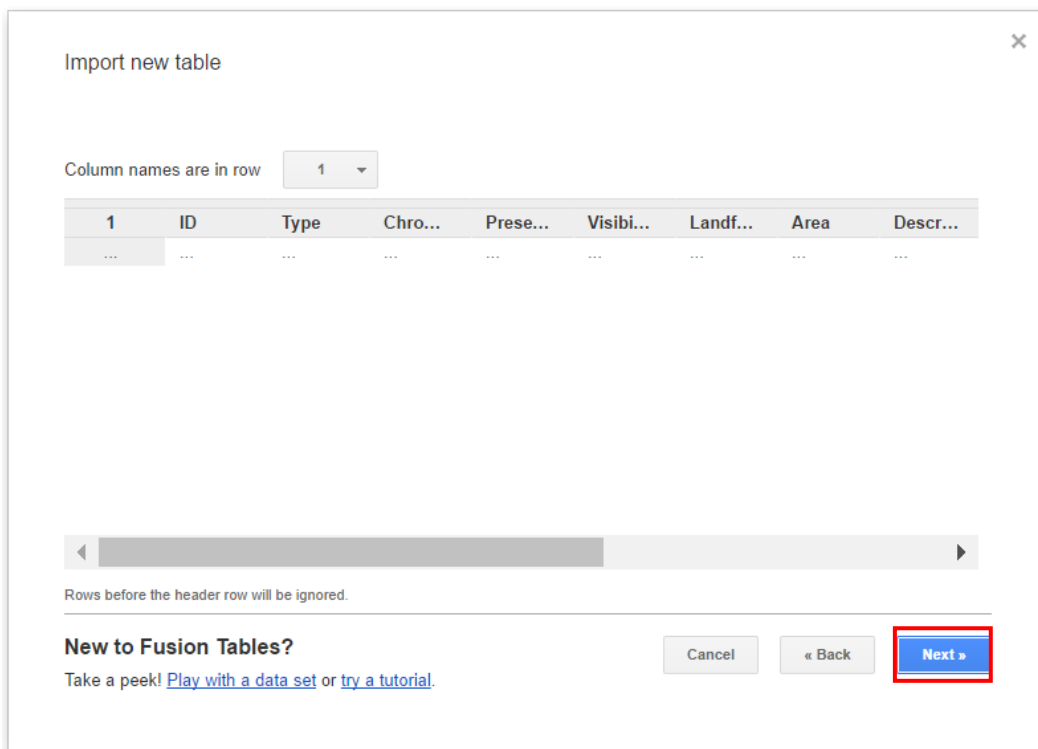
Import new table

×

Column names are in row 1

| 1 | ID | Type | Chro... | Prese... | Visibi... | Landf... | Area | Descr... |
|---|---|---|---|---|---|---|---|---|
| ... | ... | ... | ... | ... | ... | ... | ... | ... |

Rows before the header row will be ignored.

New to Fusion Tables?

Take a peek! Play with a data set or try a tutorial.

Cancel

« Back

Next »